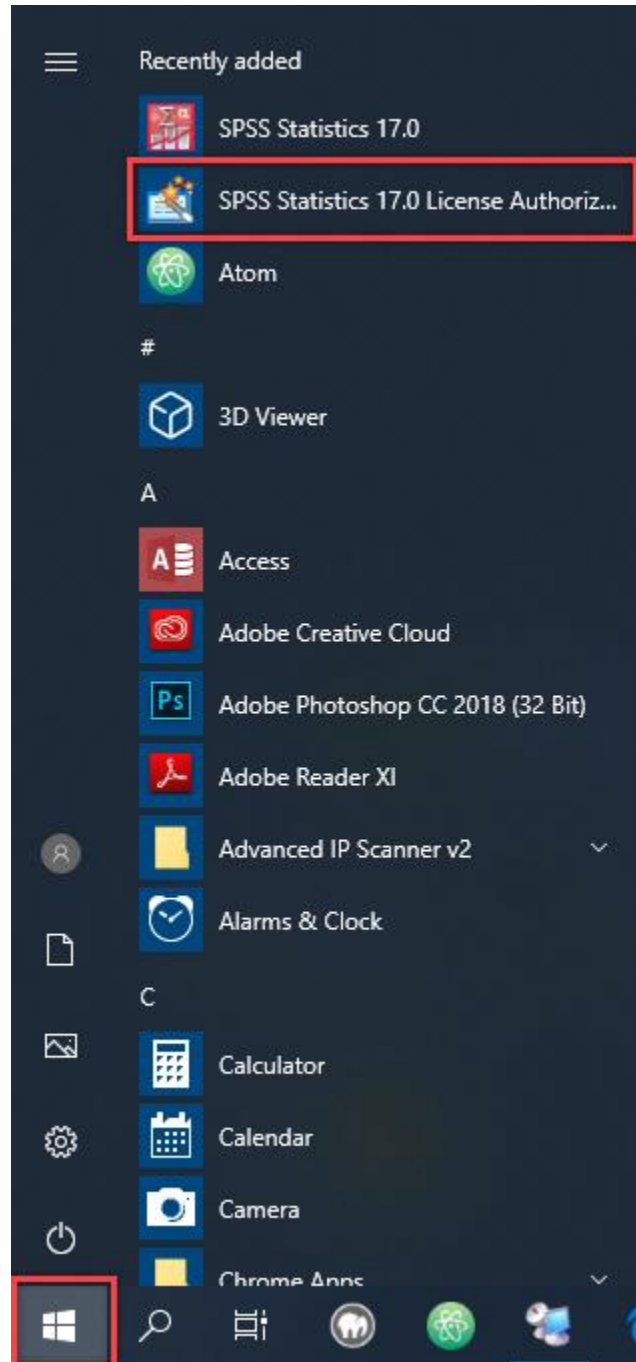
Recently added

SPSS Statistics 17.0

SPSS Statistics 17.0 License Authoriz...

Atom

#

3D Viewer

A

Access

Adobe Creative Cloud

Adobe Photoshop CC 2018 (32 Bit)

Adobe Reader XI

Advanced IP Scanner v2

Alarms & Clock

C

Calculator

Calendar

Camera

Chrome Apps